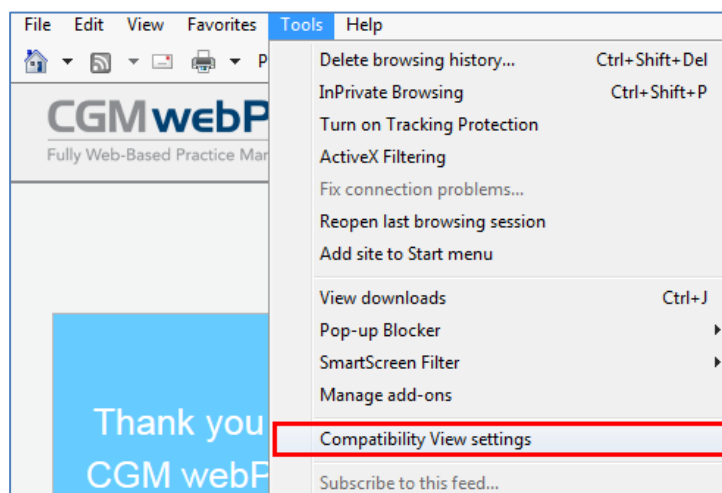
File Edit View Favorites Tools Help

P

CGMwebP
Fully Web-Based Practice Mar

Thank you
CGM webP

Delete browsing history... Ctrl+Shift+Del
InPrivate Browsing Ctrl+Shift+P
Turn on Tracking Protection
ActiveX Filtering
Fix connection problems...
Reopen last browsing session
Add site to Start menu
View downloads Ctrl+J
Pop-up Blocker
SmartScreen Filter
Manage add-ons
Compatibility View settings
Subscribe to this feed...